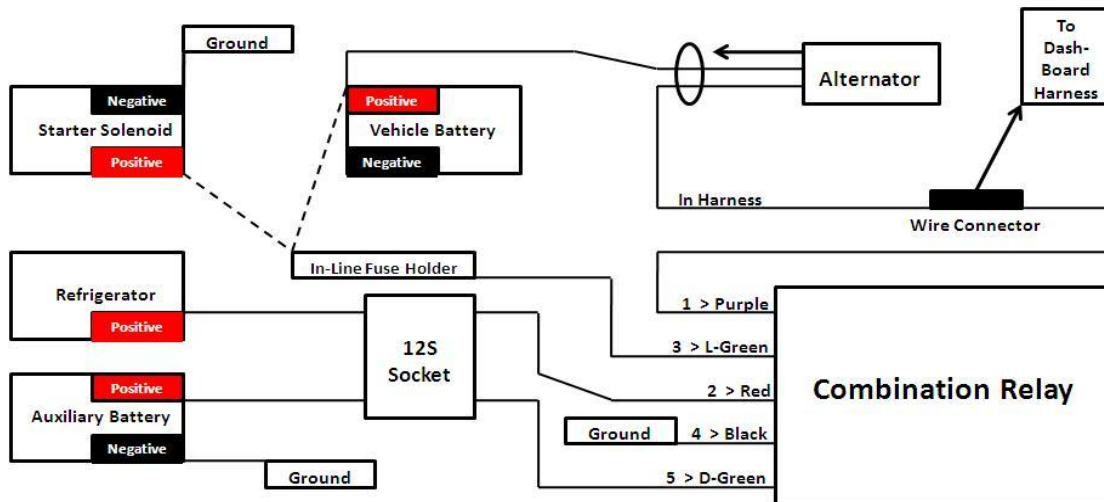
Ground

Negative
Starter Solenoid
Positive

Positive
Vehicle Battery
Negative

Alternator

To Dash-Board Harness

In Harness

Wire Connector

In-Line Fuse Holder

Refrigerator
Positive

12S Socket

Positive
Auxiliary Battery
Negative

Ground

1 > Purple
3 > L-Green
2 > Red
Ground
4 > Black
5 > D-Green

Combination Relay